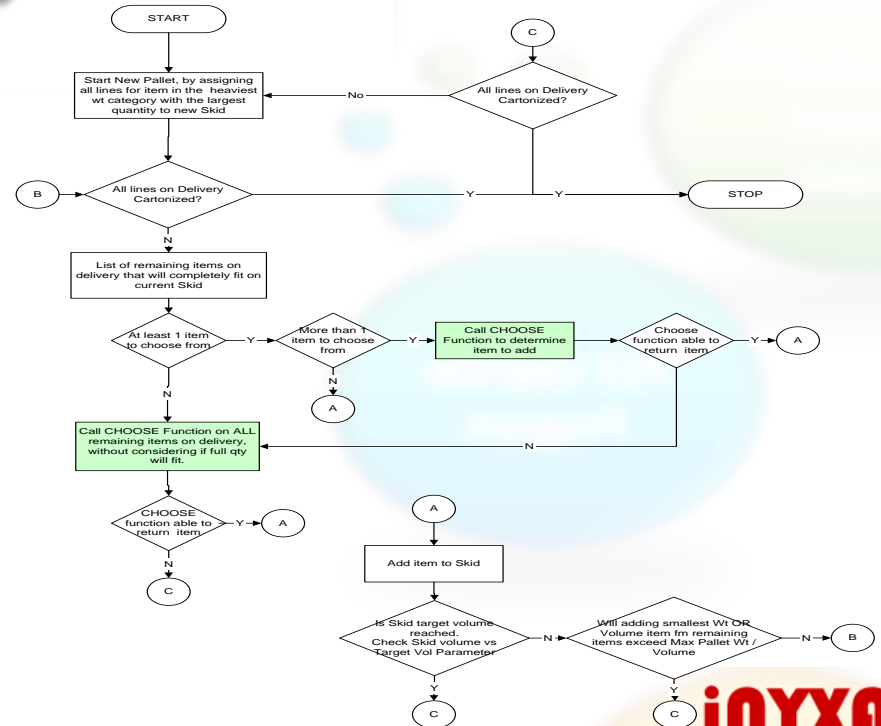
START

C

Start New Pallet, by assigning all lines for item in the heaviest wt category with the largest quantity to new Skid

No

All lines on Delivery Cartonized?

B

All lines on Delivery Cartonized?

Y

Y

STOP

N

List of remaining items on delivery that will completely fit on current Skid

At least 1 item to choose from

Y

More than 1 item to choose from

Y

Call CHOOSE Function to determine item to add

Choose function able to return item

Y

A

N

A

N

Call CHOOSE Function on ALL remaining items on delivery, without considering if full qty will fit.

N

CHOOSE function able to return item

Y

A

N

C

A

Add item to Skid

Is Skid target volume reached. Check Skid volume vs Target Vol Parameter

N

Will adding smallest Wt OR Volume item fm remaining items exceed Max Pallet Wt / Volume

N

B

Y

C

Y

C

iNYXA